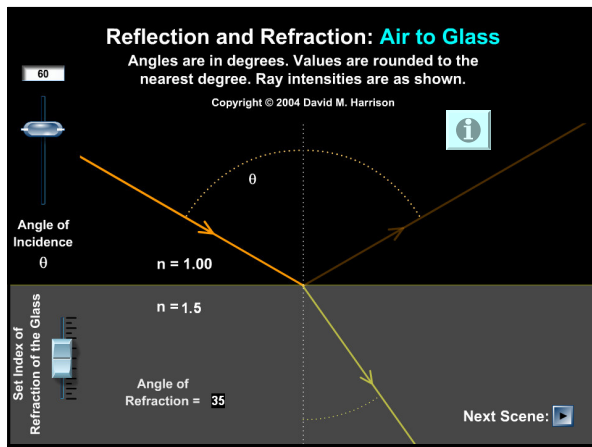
Reflection and Refraction: Air to Glass

Angles are in degrees. Values are rounded to the nearest degree. Ray intensities are as shown.

Copyright © 2004 David M. Harrison

60

Angle of Incidence

θ

θ

n = 1.00

n = 1.5

Set Index of Refraction of the Glass

Angle of Refraction = 35

Next Scene: